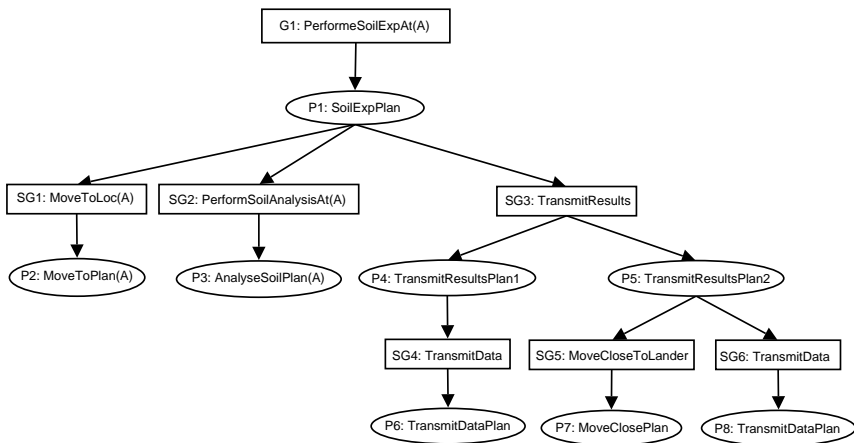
G1: PerformeSoilExpAt(A)

P1: SoilExpPlan

SG1: MoveToLoc(A)

SG2: PerformSoilAnalysisAt(A)

SG3: TransmitResults

P2: MoveToPlan(A)

P3: AnalyseSoilPlan(A)

P4: TransmitResultsPlan1

P5: TransmitResultsPlan2

SG4: TransmitData

SG5: MoveCloseToLander

SG6: TransmitData

P6: TransmitDataPlan

P7: MoveClosePlan

P8: TransmitDataPlan